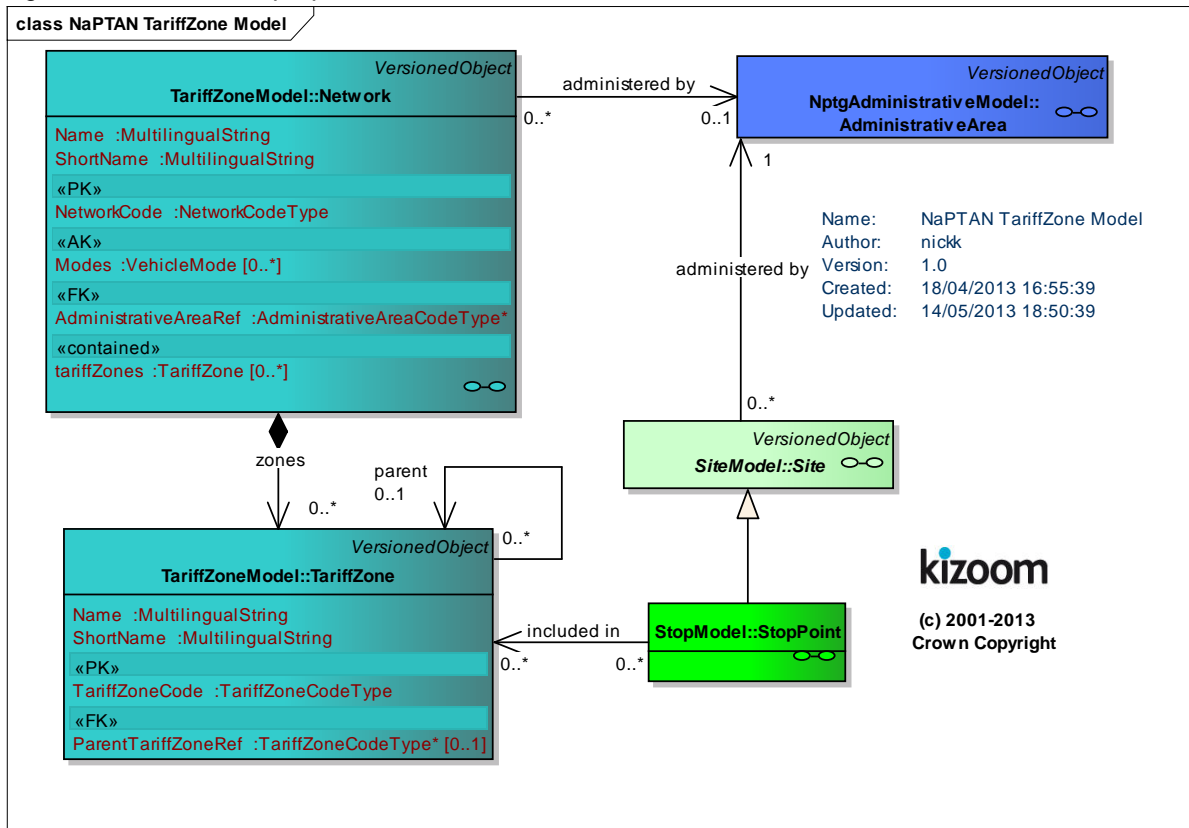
class NaPTAN TariffZone Model

VersionedObject
TariffZoneModel::Network

Name :MultilingualString
ShortName :MultilingualString
«PK»
NetworkCode :NetworkCodeType
«AK»
Modes :VehicleMode [0..*]
«FK»
AdministrativeAreaRef :AdministrativeAreaCodeType*
«contained»
tariffZones :TariffZone [0..*]

administered by
0..*
0..1

VersionedObject
NptgAdministrativeModel::AdministrativeArea

1

Name: NaPTAN TariffZone Model
Author: nickk
Version: 1.0
Created: 18/04/2013 16:55:39
Updated: 14/05/2013 18:50:39

administered by

0..*

VersionedObject
SiteModel::Site

zones
0..*
parent
0..1
0..*

VersionedObject
TariffZoneModel::TariffZone

Name :MultilingualString
ShortName :MultilingualString
«PK»
TariffZoneCode :TariffZoneCodeType
«FK»
ParentTariffZoneRef :TariffZoneCodeType* [0..1]

included in
0..*
0..*

StopModel::StopPoint

kizoom
(c) 2001-2013
Crown Copyright